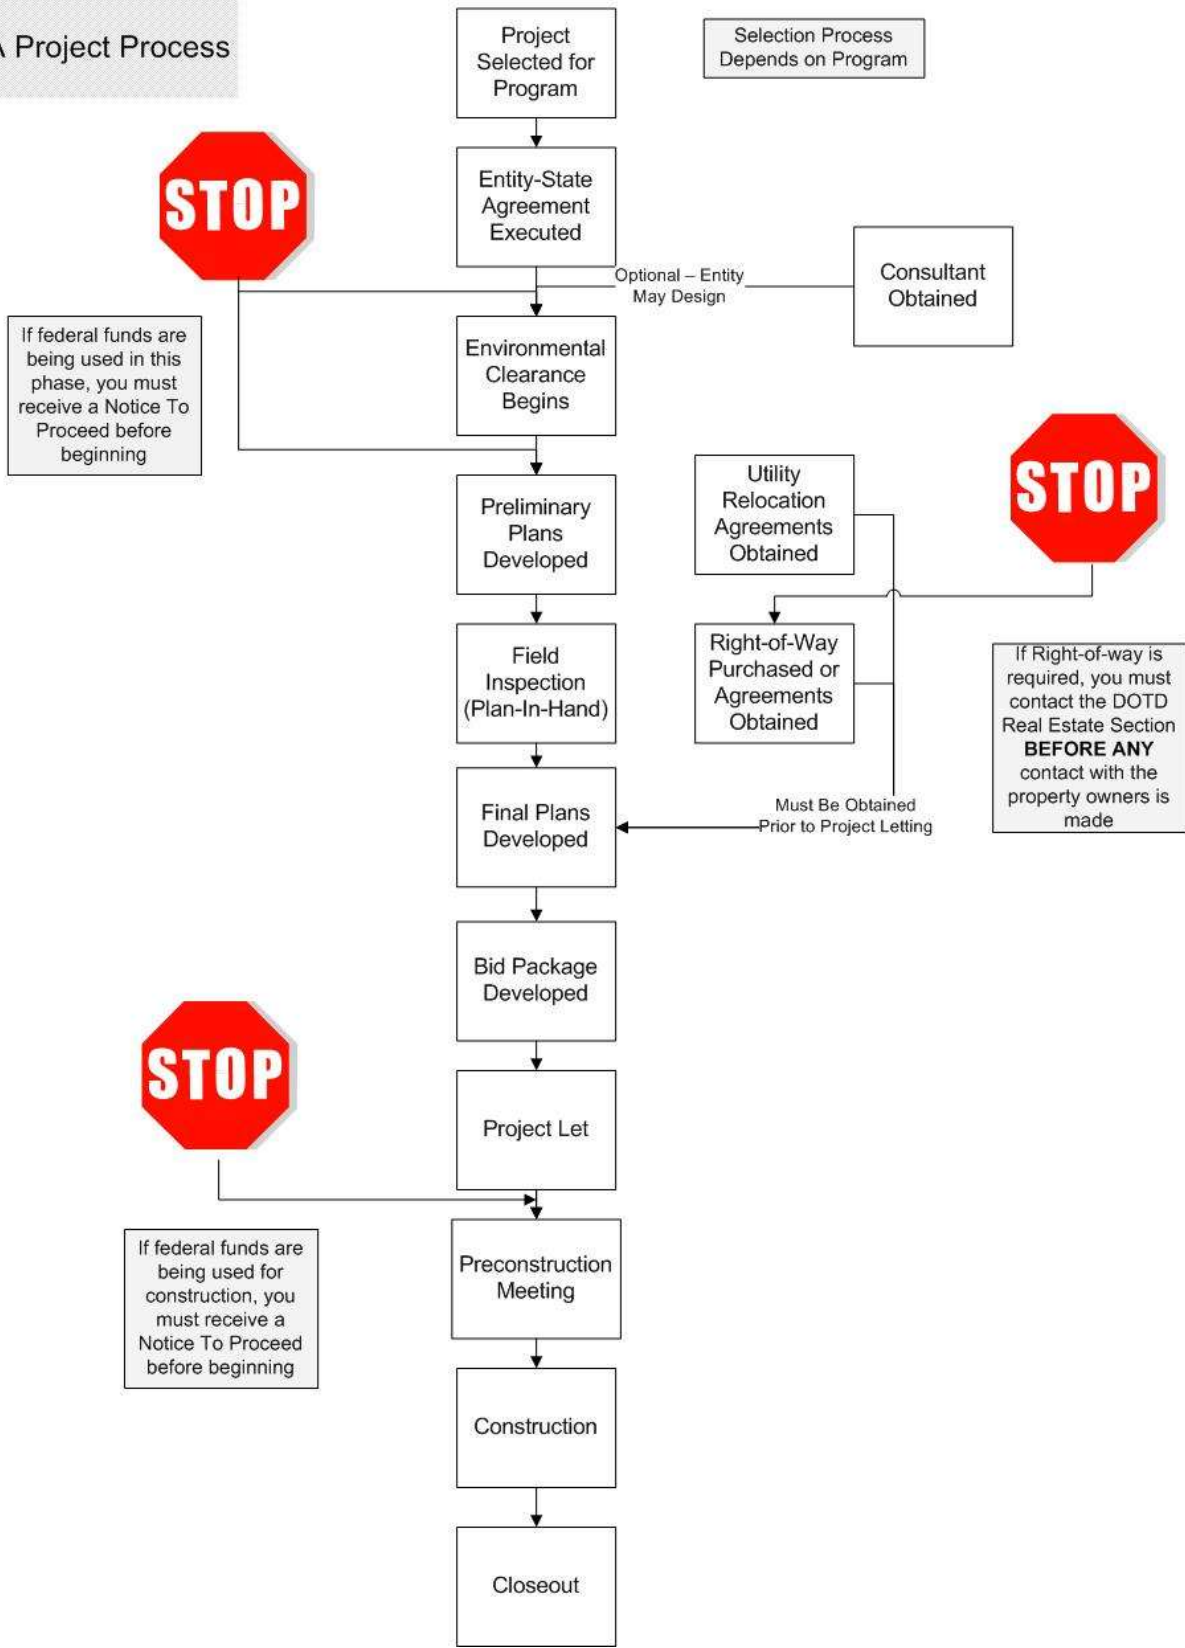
\ Project Process

Project Selected for Program

Selection Process Depends on Program

STOP

Entity-State Agreement Executed

Optional – Entity May Design

Consultant Obtained

If federal funds are being used in this phase, you must receive a Notice To Proceed before beginning

Environmental Clearance Begins

Utility Relocation Agreements Obtained

STOP

Preliminary Plans Developed

Field Inspection (Plan-In-Hand)

Right-of-Way Purchased or Agreements Obtained

If Right-of-way is required, you must contact the DOTD Real Estate Section **BEFORE ANY** contact with the property owners is made

Final Plans Developed

Must Be Obtained Prior to Project Letting

Bid Package Developed

STOP

Project Let

If federal funds are being used for construction, you must receive a Notice To Proceed before beginning

Preconstruction Meeting

Construction

Closeout